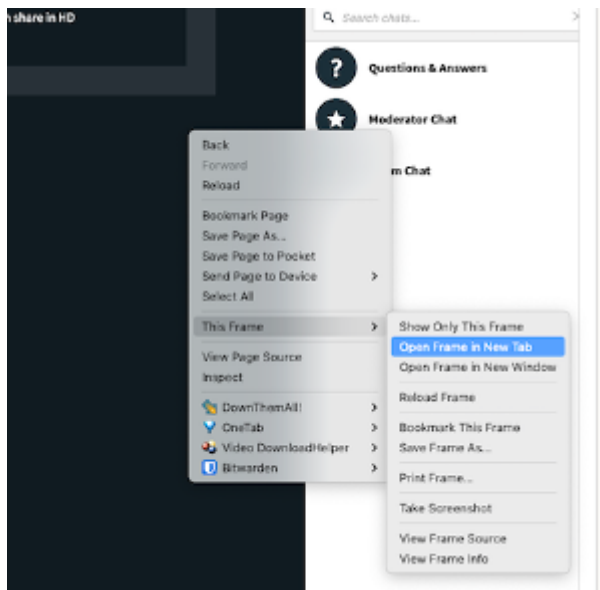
n share in HD

Search chats...

Questions & Answers

Moderator Chat

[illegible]m Chat

Back
Forward
Reload

Bookmark Page
Save Page As...
Save Page to Pocket
Send Page to Device >
Select All

This Frame >

View Page Source
Inspect

DownThemAll! >
OneTab >
Video DownloadHelper >
Bitwarden >

Show Only This Frame
Open Frame in New Tab
Open Frame in New Window

Reload Frame

Bookmark This Frame
Save Frame As...

Print Frame...

Take Screenshot

View Frame Source
View Frame Info